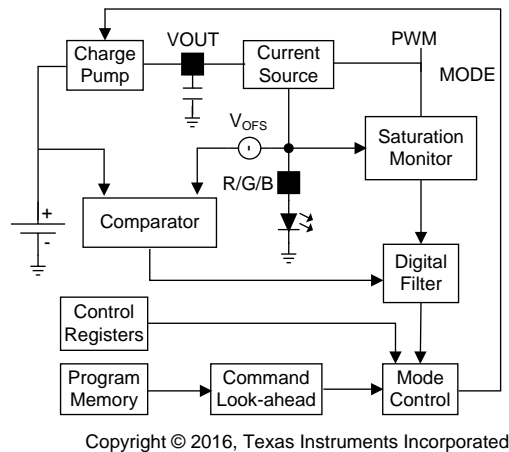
Charge Pump

VOUT

Current Source

PWM

MODE

$V_{OFS}$

Saturation Monitor

R/G/B

+

-

Comparator

Digital Filter

Control Registers

Program Memory

Command Look-ahead

Mode Control

Copyright © 2016, Texas Instruments Incorporated